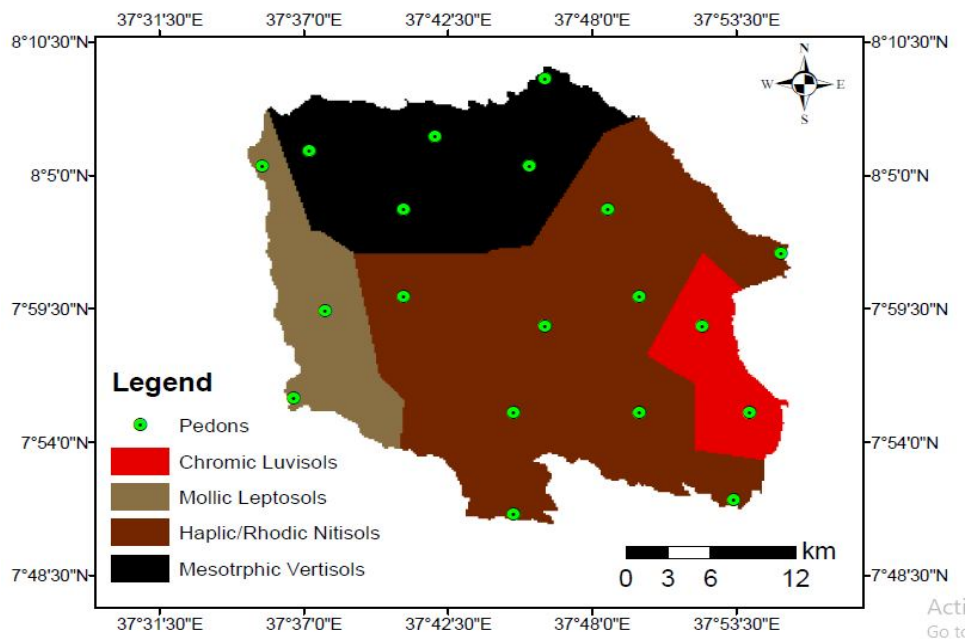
37°31'30"E 37°37'0"E 37°42'30"E 37°48'0"E 37°53'30"E

8°10'30"N 8°5'0"N 7°59'30"N 7°54'0"N 7°48'30"N

8°10'30"N 8°5'0"N 7°59'30"N 7°54'0"N 7°48'30"N

N
W E
S

Legend
Pedons
Chromic Luvisols
Mollic Leptosols
Haplic/Rhodic Nitisols
Mesotrphic Vertisols

km
0 3 6 12

37°31'30"E 37°37'0"E 37°42'30"E 37°48'0"E 37°53'30"E

Acti
Go to